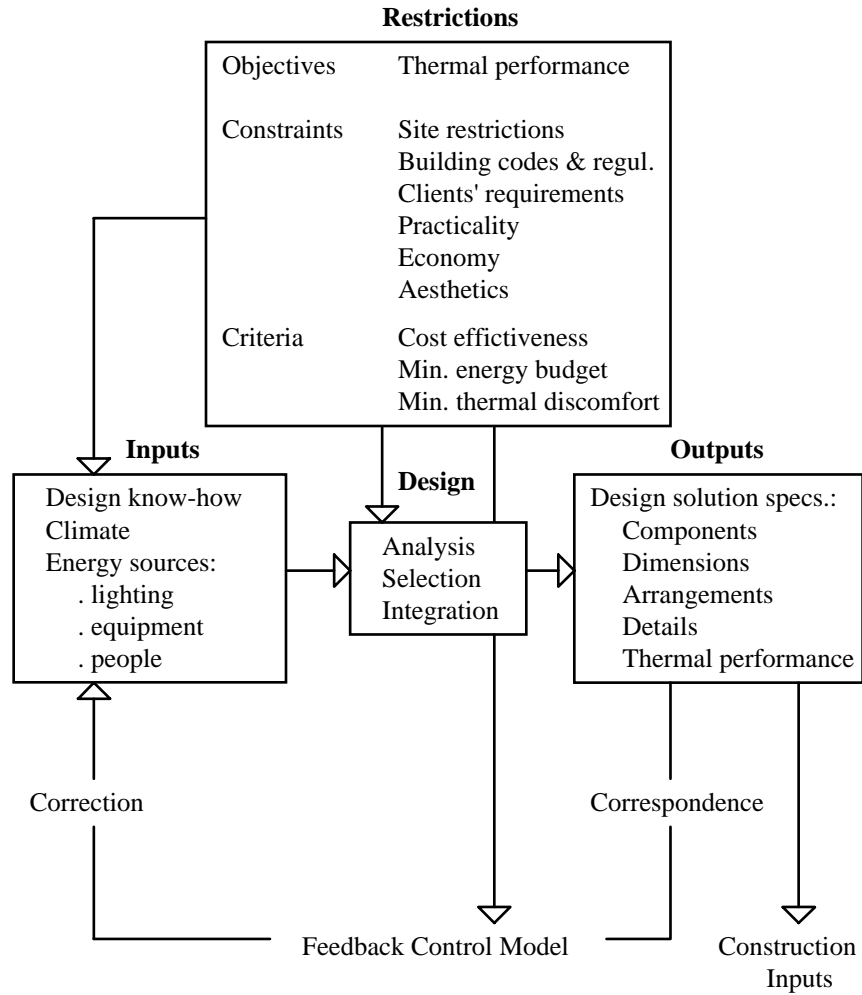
Restrictions

Objectives Thermal performance

Constraints Site restrictions
Building codes & regul.
Clients' requirements
Practicality
Economy
Aesthetics

Criteria Cost effectiveness
Min. energy budget
Min. thermal discomfort

Inputs

Design know-how
Climate
Energy sources:
. lighting
. equipment
. people

Design

Analysis
Selection
Integration

Outputs

Design solution specs.:
Components
Dimensions
Arrangements
Details
Thermal performance

Correction

Correspondence

Feedback Control Model

Construction Inputs